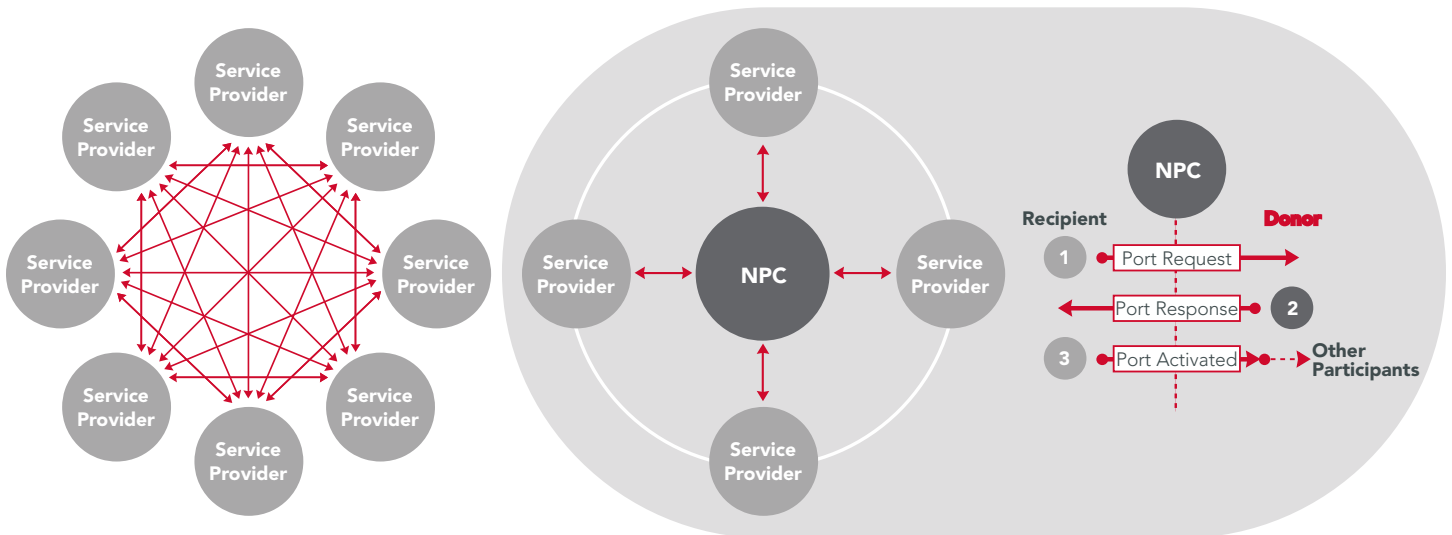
Service Provider

Service Provider

Service Provider

Service Provider

Service Provider

Service Provider

Service Provider

Service Provider

Service Provider

Service Provider

NPC

Service Provider

Service Provider

NPC

Recipient

Donor

1

Port Request

Port Response

2

3

Port Activated

Other Participants